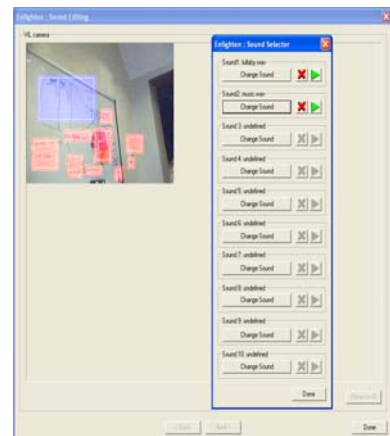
Enlighten : Sound Editing

VE camera

Enlighten : Sound Selector

Sound1: lullaby.wav
Change Sound

Sound2: music.wav
Change Sound

Sound 3: undefined
Change Sound

Sound 4: undefined
Change Sound

Sound 5: undefined
Change Sound

Sound 6: undefined
Change Sound

Sound 7: undefined
Change Sound

Sound 8: undefined
Change Sound

Sound 9: undefined
Change Sound

Sound 10: undefined
Change Sound

Done

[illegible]

< Back

Next >

Done